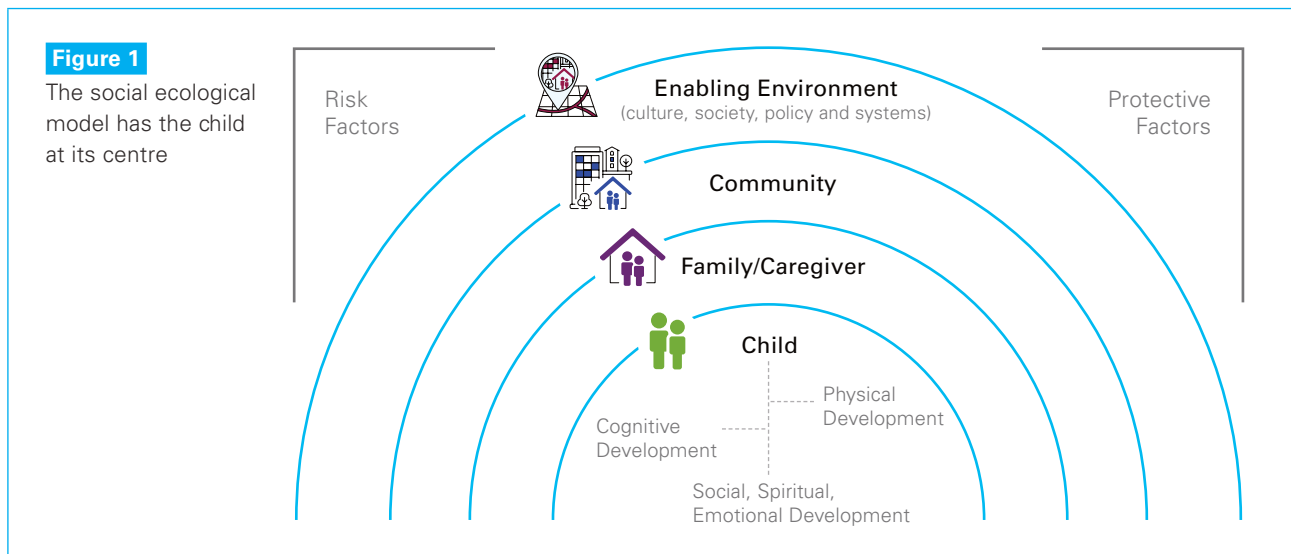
Figure 1

The social ecological model has the child at its centre

Risk Factors

Enabling Environment
(culture, society, policy and systems)

Protective Factors

Community

Family/Caregiver

Child

Physical Development

Cognitive Development

Social, Spiritual, Emotional Development